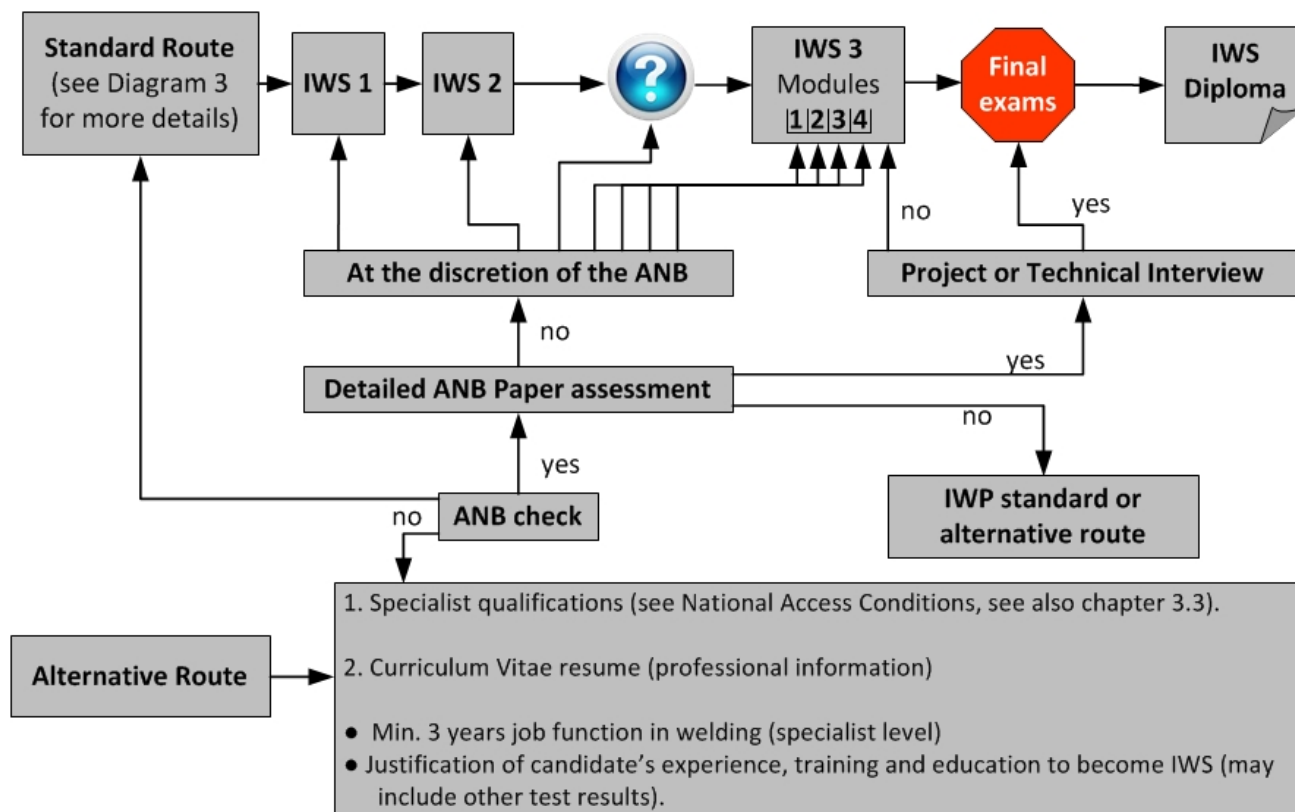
Standard Route (see Diagram 3 for more details)

IWS 1

IWS 2

?

IWS 3 Modules 1 2 3 4

Final exams

IWS Diploma

no

yes

At the discretion of the ANB

Project or Technical Interview

no

yes

Detailed ANB Paper assessment

no

yes

no

ANB check

IWP standard or alternative route

Alternative Route

1. Specialist qualifications (see National Access Conditions, see also chapter 3.3).

2. Curriculum Vitae resume (professional information)

● Min. 3 years job function in welding (specialist level)
● Justification of candidate's experience, training and education to become IWS (may include other test results).